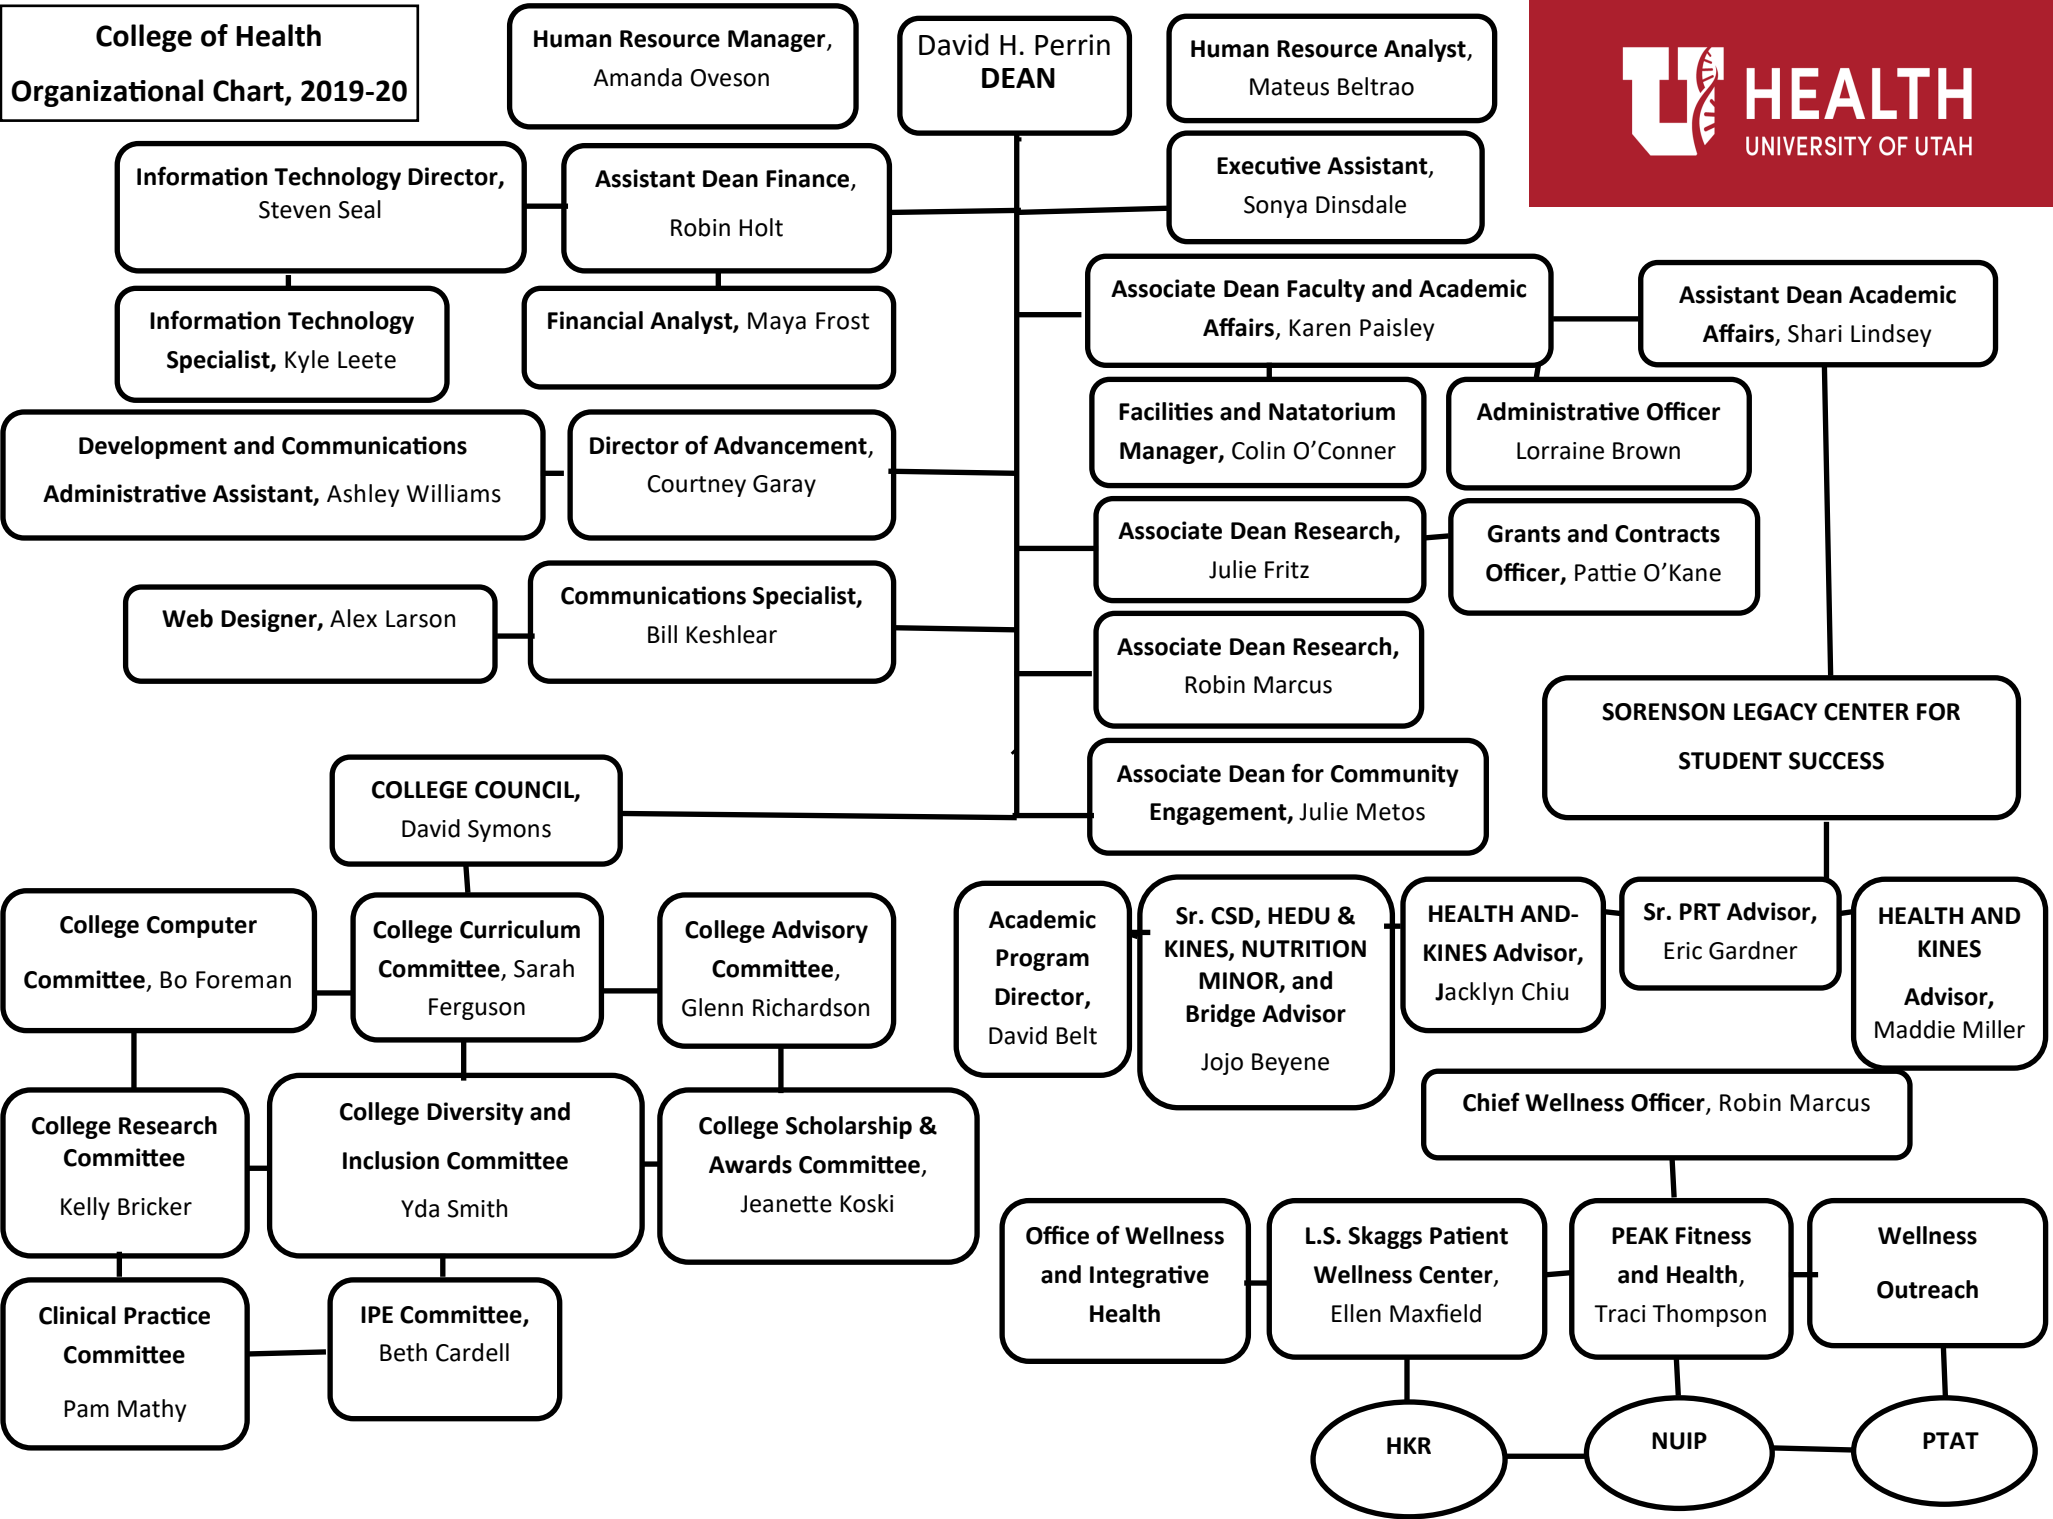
College of Health Organizational Chart, 2019-20

Human Resource Manager, Amanda Oveson

David H. Perrin DEAN

Human Resource Analyst, Mateus Beltrao

HEALTH UNIVERSITY OF UTAH

Information Technology Director, Steven Seal

Assistant Dean Finance, Robin Holt

Executive Assistant, Sonya Dinsdale

Information Technology Specialist, Kyle Leete

Financial Analyst, Maya Frost

Associate Dean Faculty and Academic Affairs, Karen Paisley

Assistant Dean Academic Affairs, Shari Lindsey

Facilities and Natatorium Manager, Colin O'Conner

Administrative Officer Lorraine Brown

Development and Communications Administrative Assistant, Ashley Williams

Director of Advancement, Courtney Garay

Associate Dean Research, Julie Fritz

Grants and Contracts Officer, Pattie O'Kane

Web Designer, Alex Larson

Communications Specialist, Bill Keshlear

Associate Dean Research, Robin Marcus

SORENSON LEGACY CENTER FOR STUDENT SUCCESS

COLLEGE COUNCIL, David Symons

Associate Dean for Community Engagement, Julie Metos

College Computer Committee, Bo Foreman

College Curriculum Committee, Sarah Ferguson

College Advisory Committee, Glenn Richardson

Academic Program Director, David Belt

Sr. CSD, HEDU & KINES, NUTRITION MINOR, and Bridge Advisor Jojo Beyene

HEALTH AND-KINES Advisor, Jacklyn Chiu

Sr. PRT Advisor, Eric Gardner

HEALTH AND KINES Advisor, Maddie Miller

College Research Committee Kelly Bricker

College Diversity and Inclusion Committee Yda Smith

College Scholarship & Awards Committee, Jeanette Koski

Chief Wellness Officer, Robin Marcus

Office of Wellness and Integrative Health

L.S. Skaggs Patient Wellness Center, Ellen Maxfield

PEAK Fitness and Health, Traci Thompson

Wellness Outreach

Clinical Practice Committee Pam Mathy

IPE Committee, Beth Cardell

HKR

NUIP

PTAT